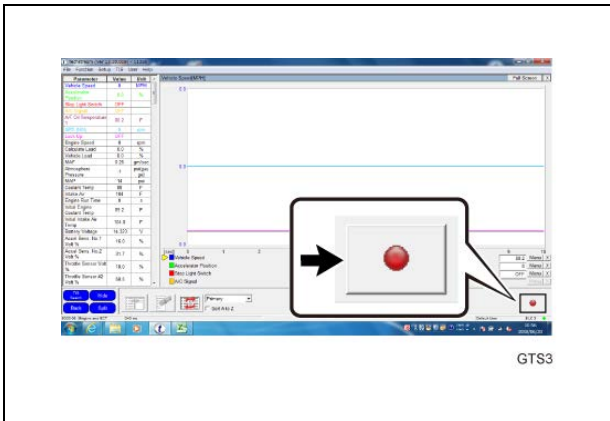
| Parameter | Value | Unit |
|---|---|---|
| Vehicle Speed | 0 | MPH |
| Accelerator Position | 0.0 | % |
| Stop Light Switch | OFF | |
| A/C Signal | OFF | |
| A/T Oil Temperature 1 | 95.2 | F |
| SPD (NT) | 0 | rpm |
| Lock Up | OFF | |
| Engine Speed | 0 | rpm |
| Calculate Load | 0.0 | % |
| Vehicle Load | 0.0 | % |
| MAF | 0.00 | gm/sec |
| Atmospheric Pressure | 1 | psi |
| MAP | 14 | psi |
| Coolant Temp | 88 | F |
| Intake Air | 104 | F |
| Engine Run Time | 0 | s |
| Initial Engine Coolant Temp | 81.2 | F |
| Initial Intake Air Temp | 104.0 | F |
| Battery Voltage | 14.323 | V |
| Accel Sens. No.1 Volt % | 16.0 | % |
| Accel Sens. No.2 Volt % | 31.7 | % |
| Throttle Sensor Volt % | 18.0 | % |
| Throttle Sensor #2 Volt % | 58.5 | % |

Vehicle Speed(MPH)

Full Screen

Vehicle Speed
Accelerator Position
Stop Light Switch
A/C Signal

Primary

Sort A to Z

Back

GTS3